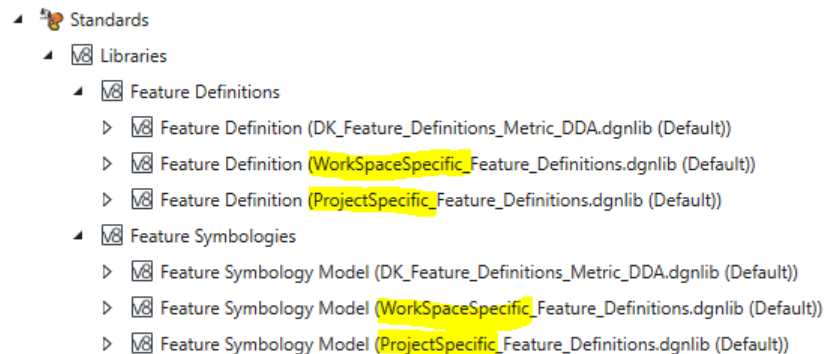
Standards
V8 Libraries
V8 Feature Definitions
V8 Feature Definition (DK_Feature_Definitions_Metric_DDA.dgnlib (Default))
V8 Feature Definition (WorkSpaceSpecific_Feature_Definitions.dgnlib (Default))
V8 Feature Definition (ProjectSpecific_Feature_Definitions.dgnlib (Default))
V8 Feature Symbologies
V8 Feature Symbology Model (DK_Feature_Definitions_Metric_DDA.dgnlib (Default))
V8 Feature Symbology Model (WorkSpaceSpecific_Feature_Definitions.dgnlib (Default))
V8 Feature Symbology Model (ProjectSpecific_Feature_Definitions.dgnlib (Default))